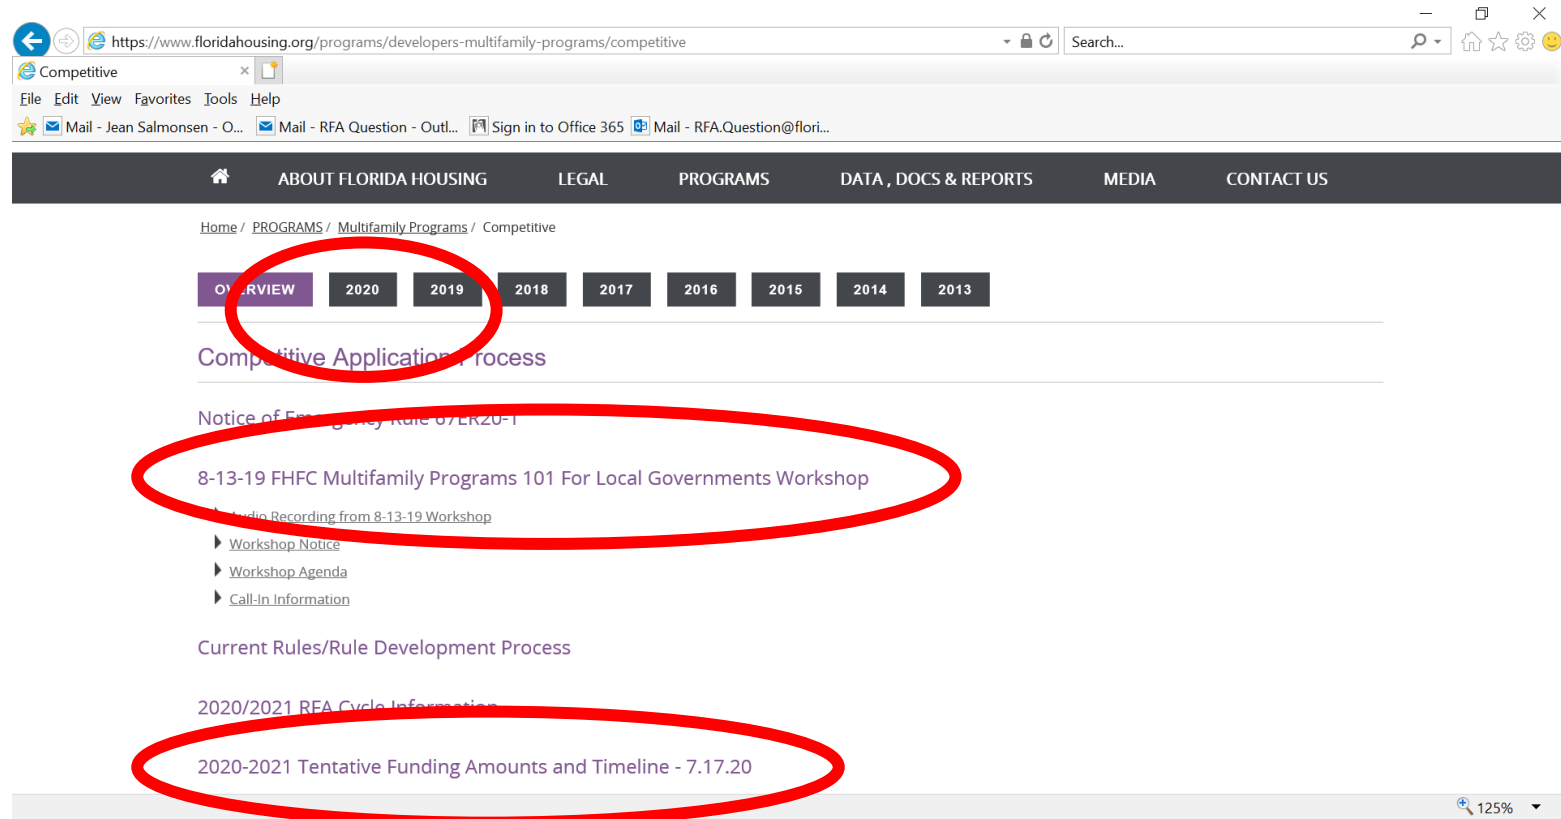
https://www.floridahousing.org/programs/developers-multifamily-programs/competitive

Search...

Competitive

File Edit View Favorites Tools Help

Mail - Jean Salmonsen - O... Mail - RFA Question - Outl... Sign in to Office 365 Mail - RFA.Question@flori...

ABOUT FLORIDA HOUSING LEGAL PROGRAMS DATA , DOCS & REPORTS MEDIA CONTACT US

Home / PROGRAMS / Multifamily Programs / Competitive

OV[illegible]RVIEW 2020 2019 2018 2017 2016 2015 2014 2013

Comp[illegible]titive Application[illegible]rocess

Notice of E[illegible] Rule 67ER20-1

8-13-19 FHFC Multifamily Programs 101 For Local Governments Workshop

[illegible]udio Recording from 8-13-19 Workshop

Workshop Notice

Workshop Agenda

Call-In Information

Current Rules/Rule Development Process

2020/2021 RFA Cycle Information

2020-2021 Tentative Funding Amounts and Timeline - 7.17.20

125%